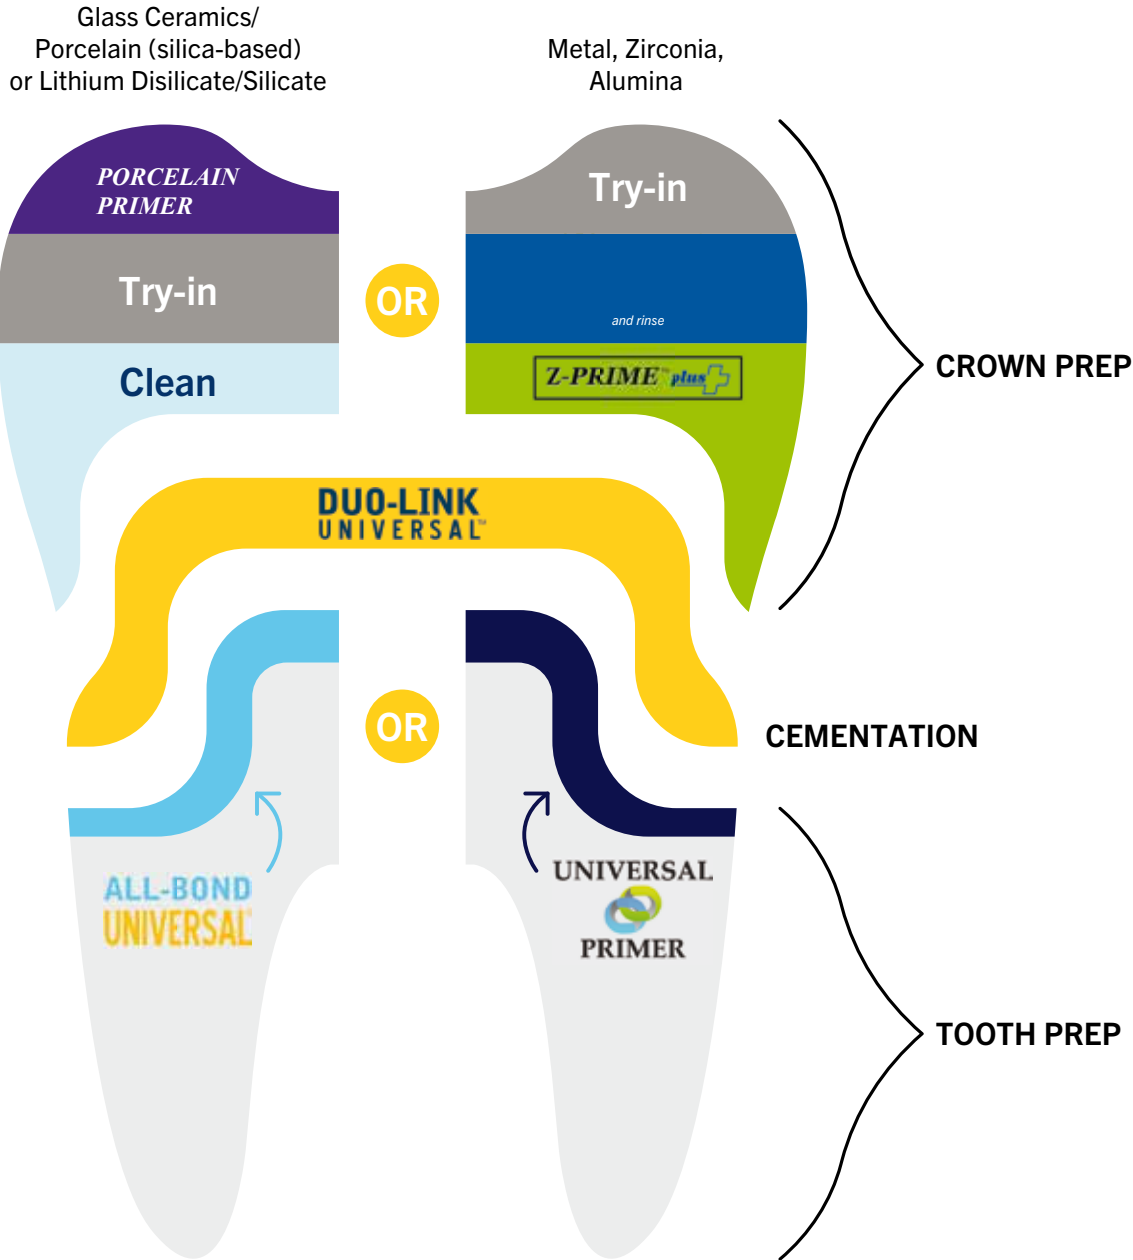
Glass Ceramics/
Porcelain (silica-based)
or Lithium Disilicate/Silicate

Metal, Zirconia,
Alumina

PORCELAIN
PRIMER

Try-in

Clean

OR

Try-in

and rinse

Z-PRIME plus

CROWN PREP

DUO-LINK
UNIVERSAL

OR

CEMENTATION

ALL-BOND
UNIVERSAL

UNIVERSAL
PRIMER

TOOTH PREP